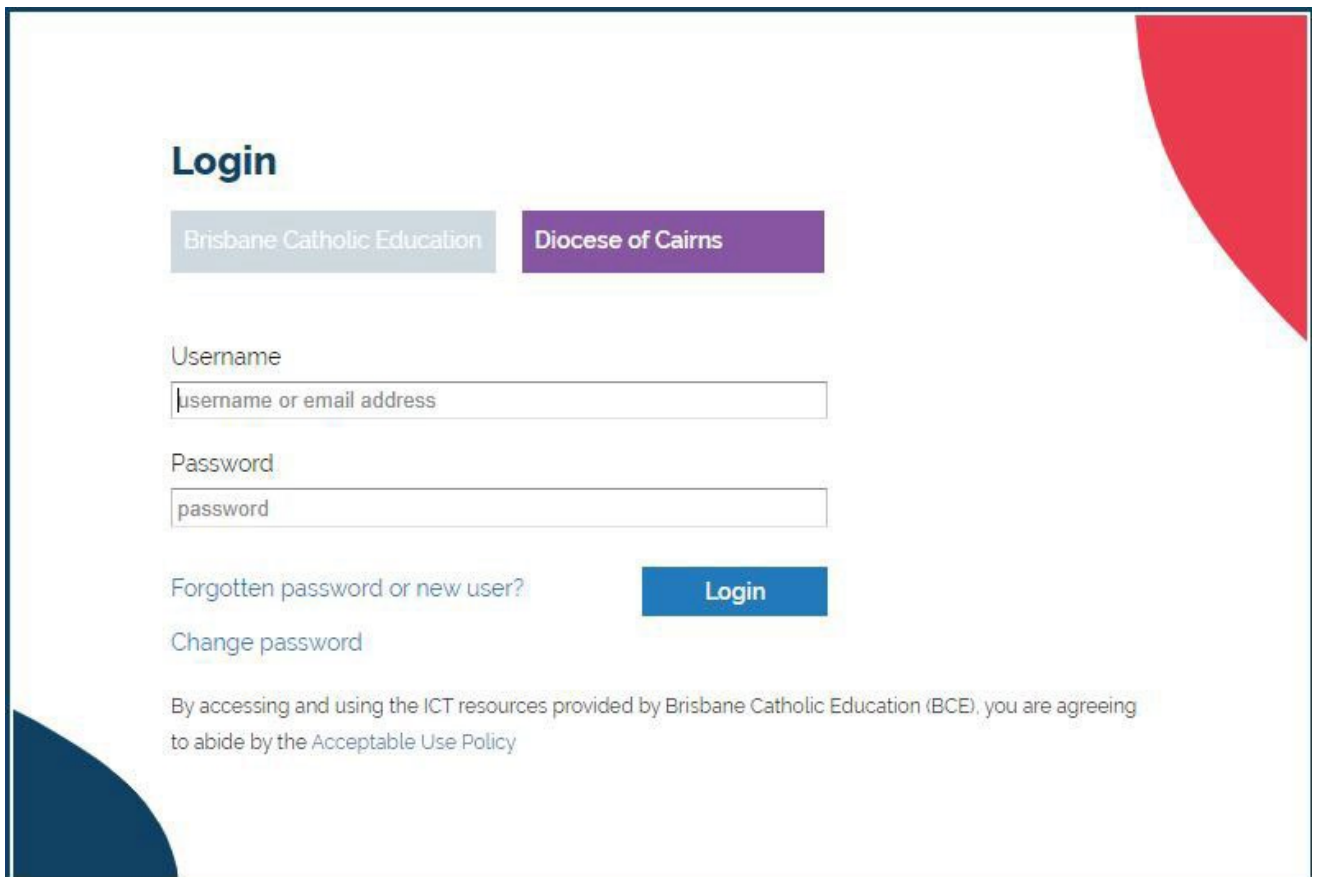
Login

Brisbane Catholic Education

Diocese of Cairns

Username

username or email address

Password

password

Forgotten password or new user?

Login

Change password

By accessing and using the ICT resources provided by Brisbane Catholic Education (BCE), you are agreeing to abide by the Acceptable Use Policy